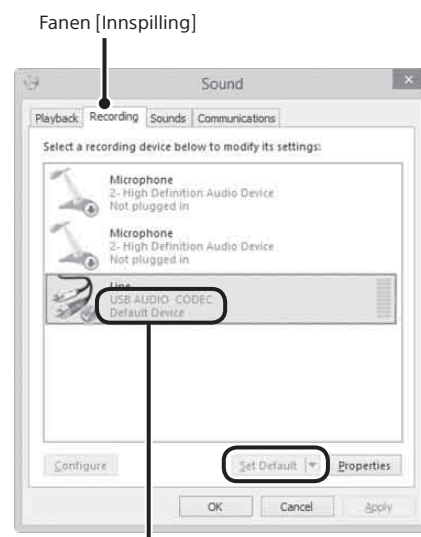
Fanen [Innspilling]

Sound

Playback | Recording | Sounds | Communications

Select a recording device below to modify its settings:

Microphone
2- High Definition Audio Device
Not plugged in

Microphone
2- High Definition Audio Device
Not plugged in

Line
USB AUDIO CODEC
Default Device

Configure

Set Default

Properties

OK

Cancel

Apply